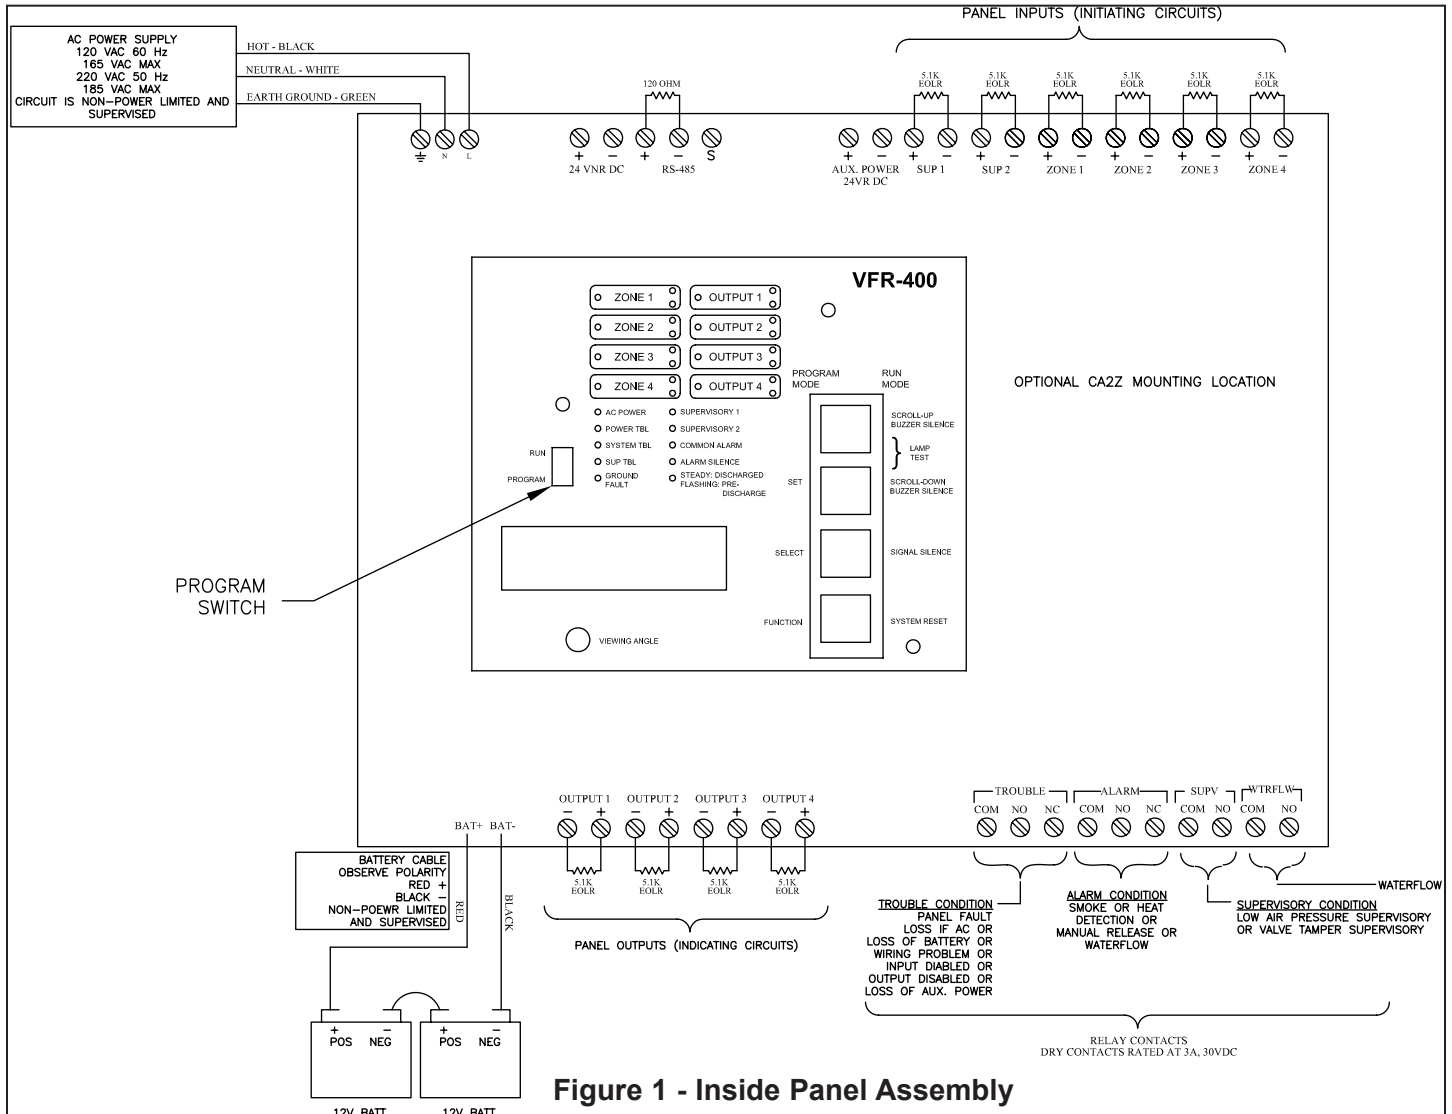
AC POWER SUPPLY
120 VAC 60 Hz
165 VAC MAX
220 VAC 50 Hz
185 VAC MAX
CIRCUIT IS NON–POWER LIMITED AND SUPERVISED

HOT - BLACK
NEUTRAL - WHITE
EARTH GROUND - GREEN

N L

120 OHM

+ – + – S
24 VNR DC RS-485

PANEL INPUTS (INITIATING CIRCUITS)

5.1K EOLR 5.1K EOLR 5.1K EOLR 5.1K EOLR 5.1K EOLR 5.1K EOLR

+ – + – + – + – + – + – + –
AUX. POWER 24VR DC SUP 1 SUP 2 ZONE 1 ZONE 2 ZONE 3 ZONE 4

VFR-400

ZONE 1 OUTPUT 1
ZONE 2 OUTPUT 2
ZONE 3 OUTPUT 3
ZONE 4 OUTPUT 4

PROGRAM MODE
RUN MODE

AC POWER
POWER TBL
SYSTEM TBL
SUP TBL
GROUND FAULT
SUPERVISORY 1
SUPERVISORY 2
COMMON ALARM
ALARM SILENCE
STEADY: DISCHARGED FLASHING: PRE-DISCHARGE

RUN
PROGRAM

SCROLL-UP BUZZER SILENCE
LAMP TEST
SET
SCROLL-DOWN BUZZER SILENCE
SELECT
SIGNAL SILENCE
FUNCTION
SYSTEM RESET
VIEWING ANGLE

OPTIONAL CA2Z MOUNTING LOCATION

PROGRAM SWITCH

BAT+ BAT-

OUTPUT 1 OUTPUT 2 OUTPUT 3 OUTPUT 4
– + – + – + – +
5.1K EOLR 5.1K EOLR 5.1K EOLR 5.1K EOLR

PANEL OUTPUTS (INDICATING CIRCUITS)

TROUBLE
COM NO NC
ALARM
COM NO NC
SUPV
COM NO
WTRFLW
COM NO

WATERFLOW

BATTERY CABLE
OBSERVE POLARITY
RED +
BLACK –
NON–POEWR LIMITED AND SUPERVISED

RED
BLACK

TROUBLE CONDITION
PANEL FAULT
LOSS IF AC OR
LOSS OF BATTERY OR
WIRING PROBLEM OR
INPUT DIABLED OR
OUTPUT DISABLED OR
LOSS OF AUX. POWER

ALARM CONDITION
SMOKE OR HEAT DETECTION OR
MANUAL RELEASE OR
WATERFLOW

SUPERVISORY CONDITION
LOW AIR PRESSURE SUPERVISORY
OR VALVE TAMPER SUPERVISORY

RELAY CONTACTS
DRY CONTACTS RATED AT 3A, 30VDC

+ POS – NEG + POS – NEG
12V BATT 12V BATT

Figure 1 - Inside Panel Assembly